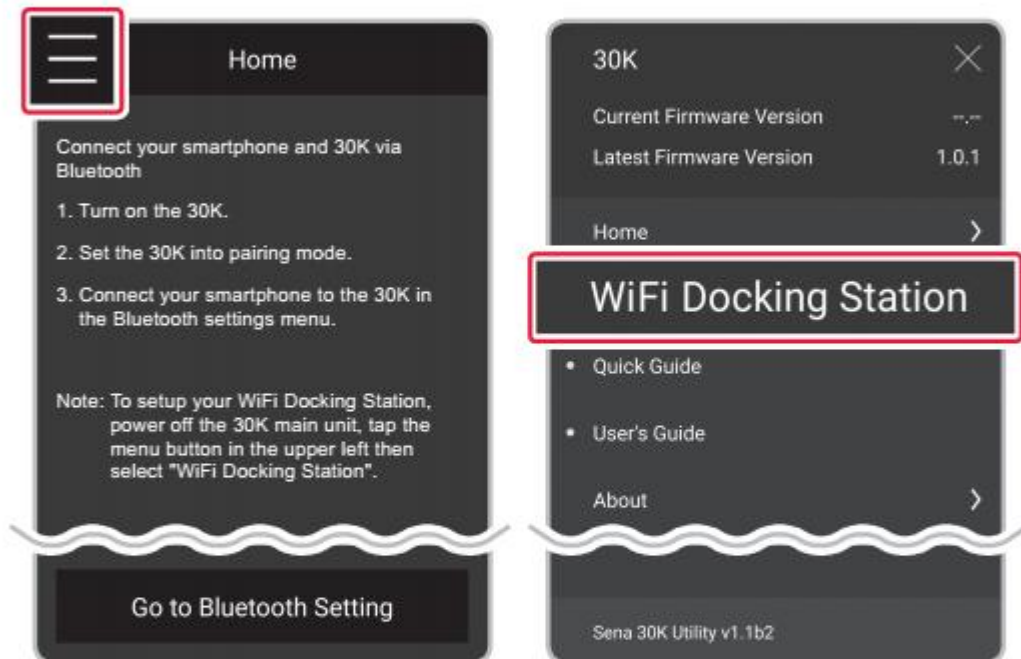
Home

Connect your smartphone and 30K via Bluetooth

1. Turn on the 30K.

2. Set the 30K into pairing mode.

3. Connect your smartphone to the 30K in the Bluetooth settings menu.

Note: To setup your WiFi Docking Station, power off the 30K main unit, tap the menu button in the upper left then select "WiFi Docking Station".

Go to Bluetooth Setting

30K

Current Firmware Version --.--

Latest Firmware Version 1.0.1

Home

WiFi Docking Station

• Quick Guide

• User's Guide

About

Sena 30K Utility v1.1b2